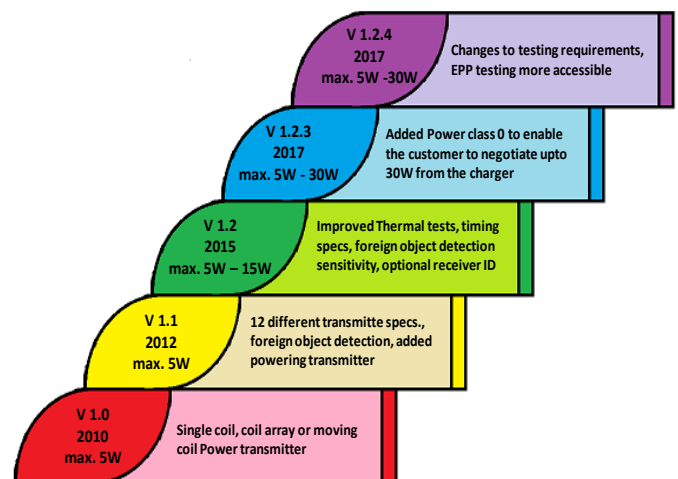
V 1.2.4
2017
max. 5W -30W

Changes to testing requirements, EPP testing more accessible

V 1.2.3
2017
max. 5W - 30W

Added Power class 0 to enable the customer to negotiate upto 30W from the charger

V 1.2
2015
max. 5W – 15W

Improved Thermal tests, timing specs, foreign object detection sensitivity, optional receiver ID

V 1.1
2012
max. 5W

12 different transmitte specs., foreign object detection, added powering transmitter

V 1.0
2010
max. 5W

Single coil, coil array or moving coil Power transmitter